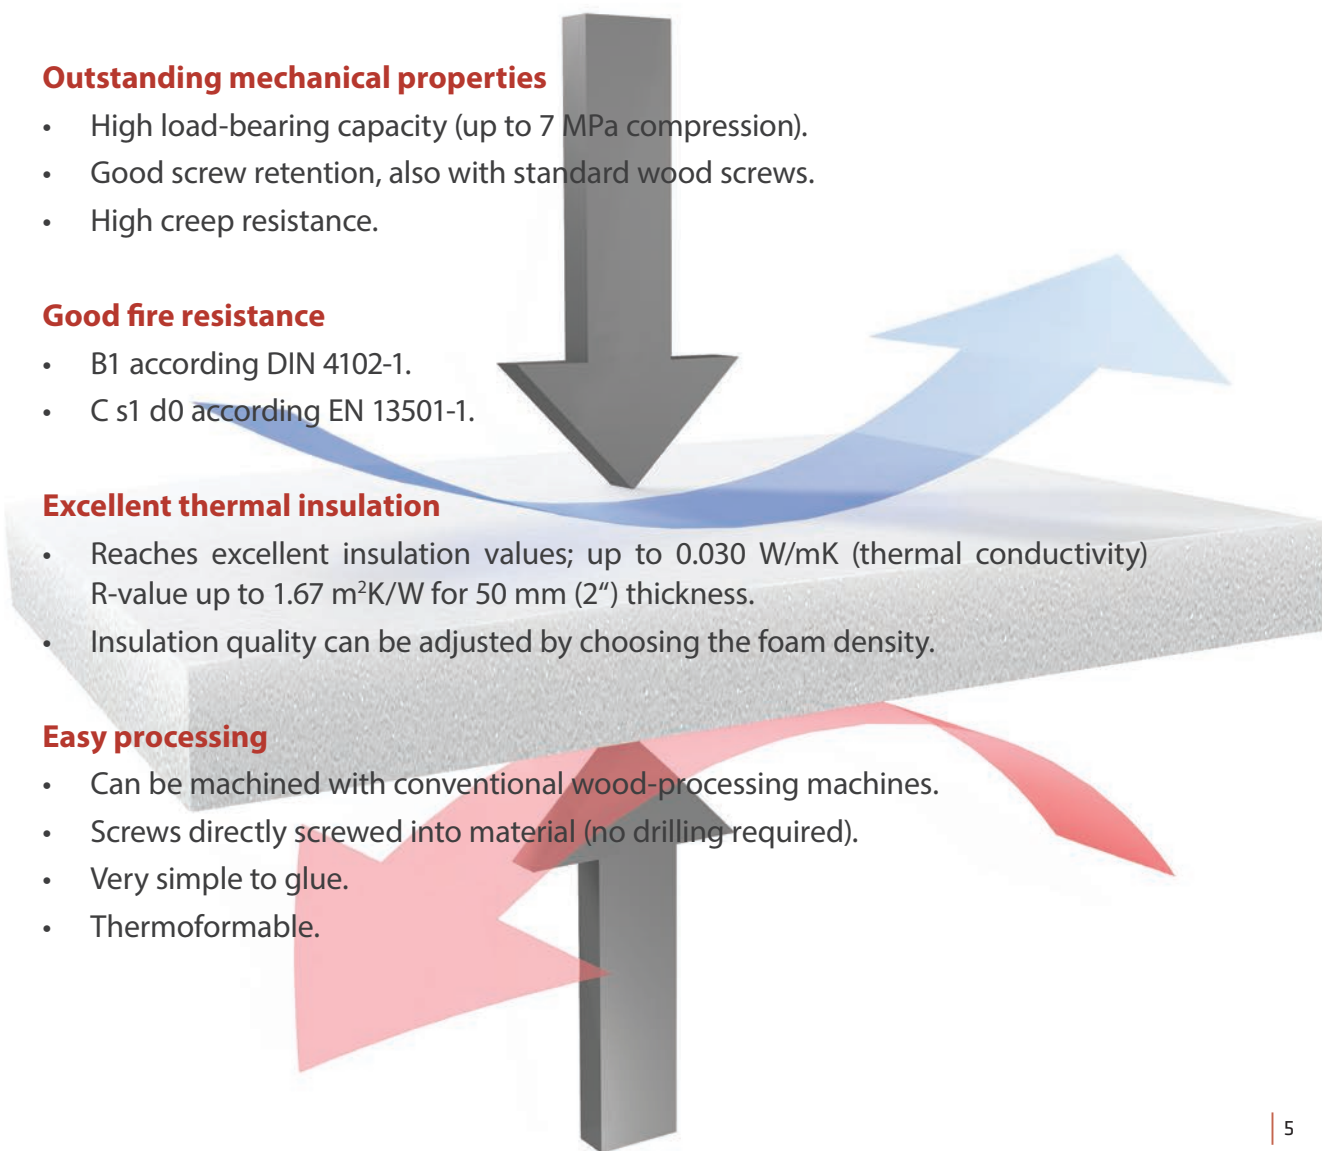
Outstanding mechanical properties

- High load-bearing capacity (up to 7 MPa compression).
- Good screw retention, also with standard wood screws.
- High creep resistance.

Good fire resistance

- B1 according DIN 4102-1.
- C s1 d0 according EN 13501-1.

Excellent thermal insulation

- Reaches excellent insulation values; up to 0.030 W/mK (thermal conductivity) R-value up to 1.67 m$^2$K/W for 50 mm (2“) thickness.
- Insulation quality can be adjusted by choosing the foam density.

Easy processing

- Can be machined with conventional wood-processing machines.
- Screws directly screwed into material (no drilling required).
- Very simple to glue.
- Thermoformable.

5